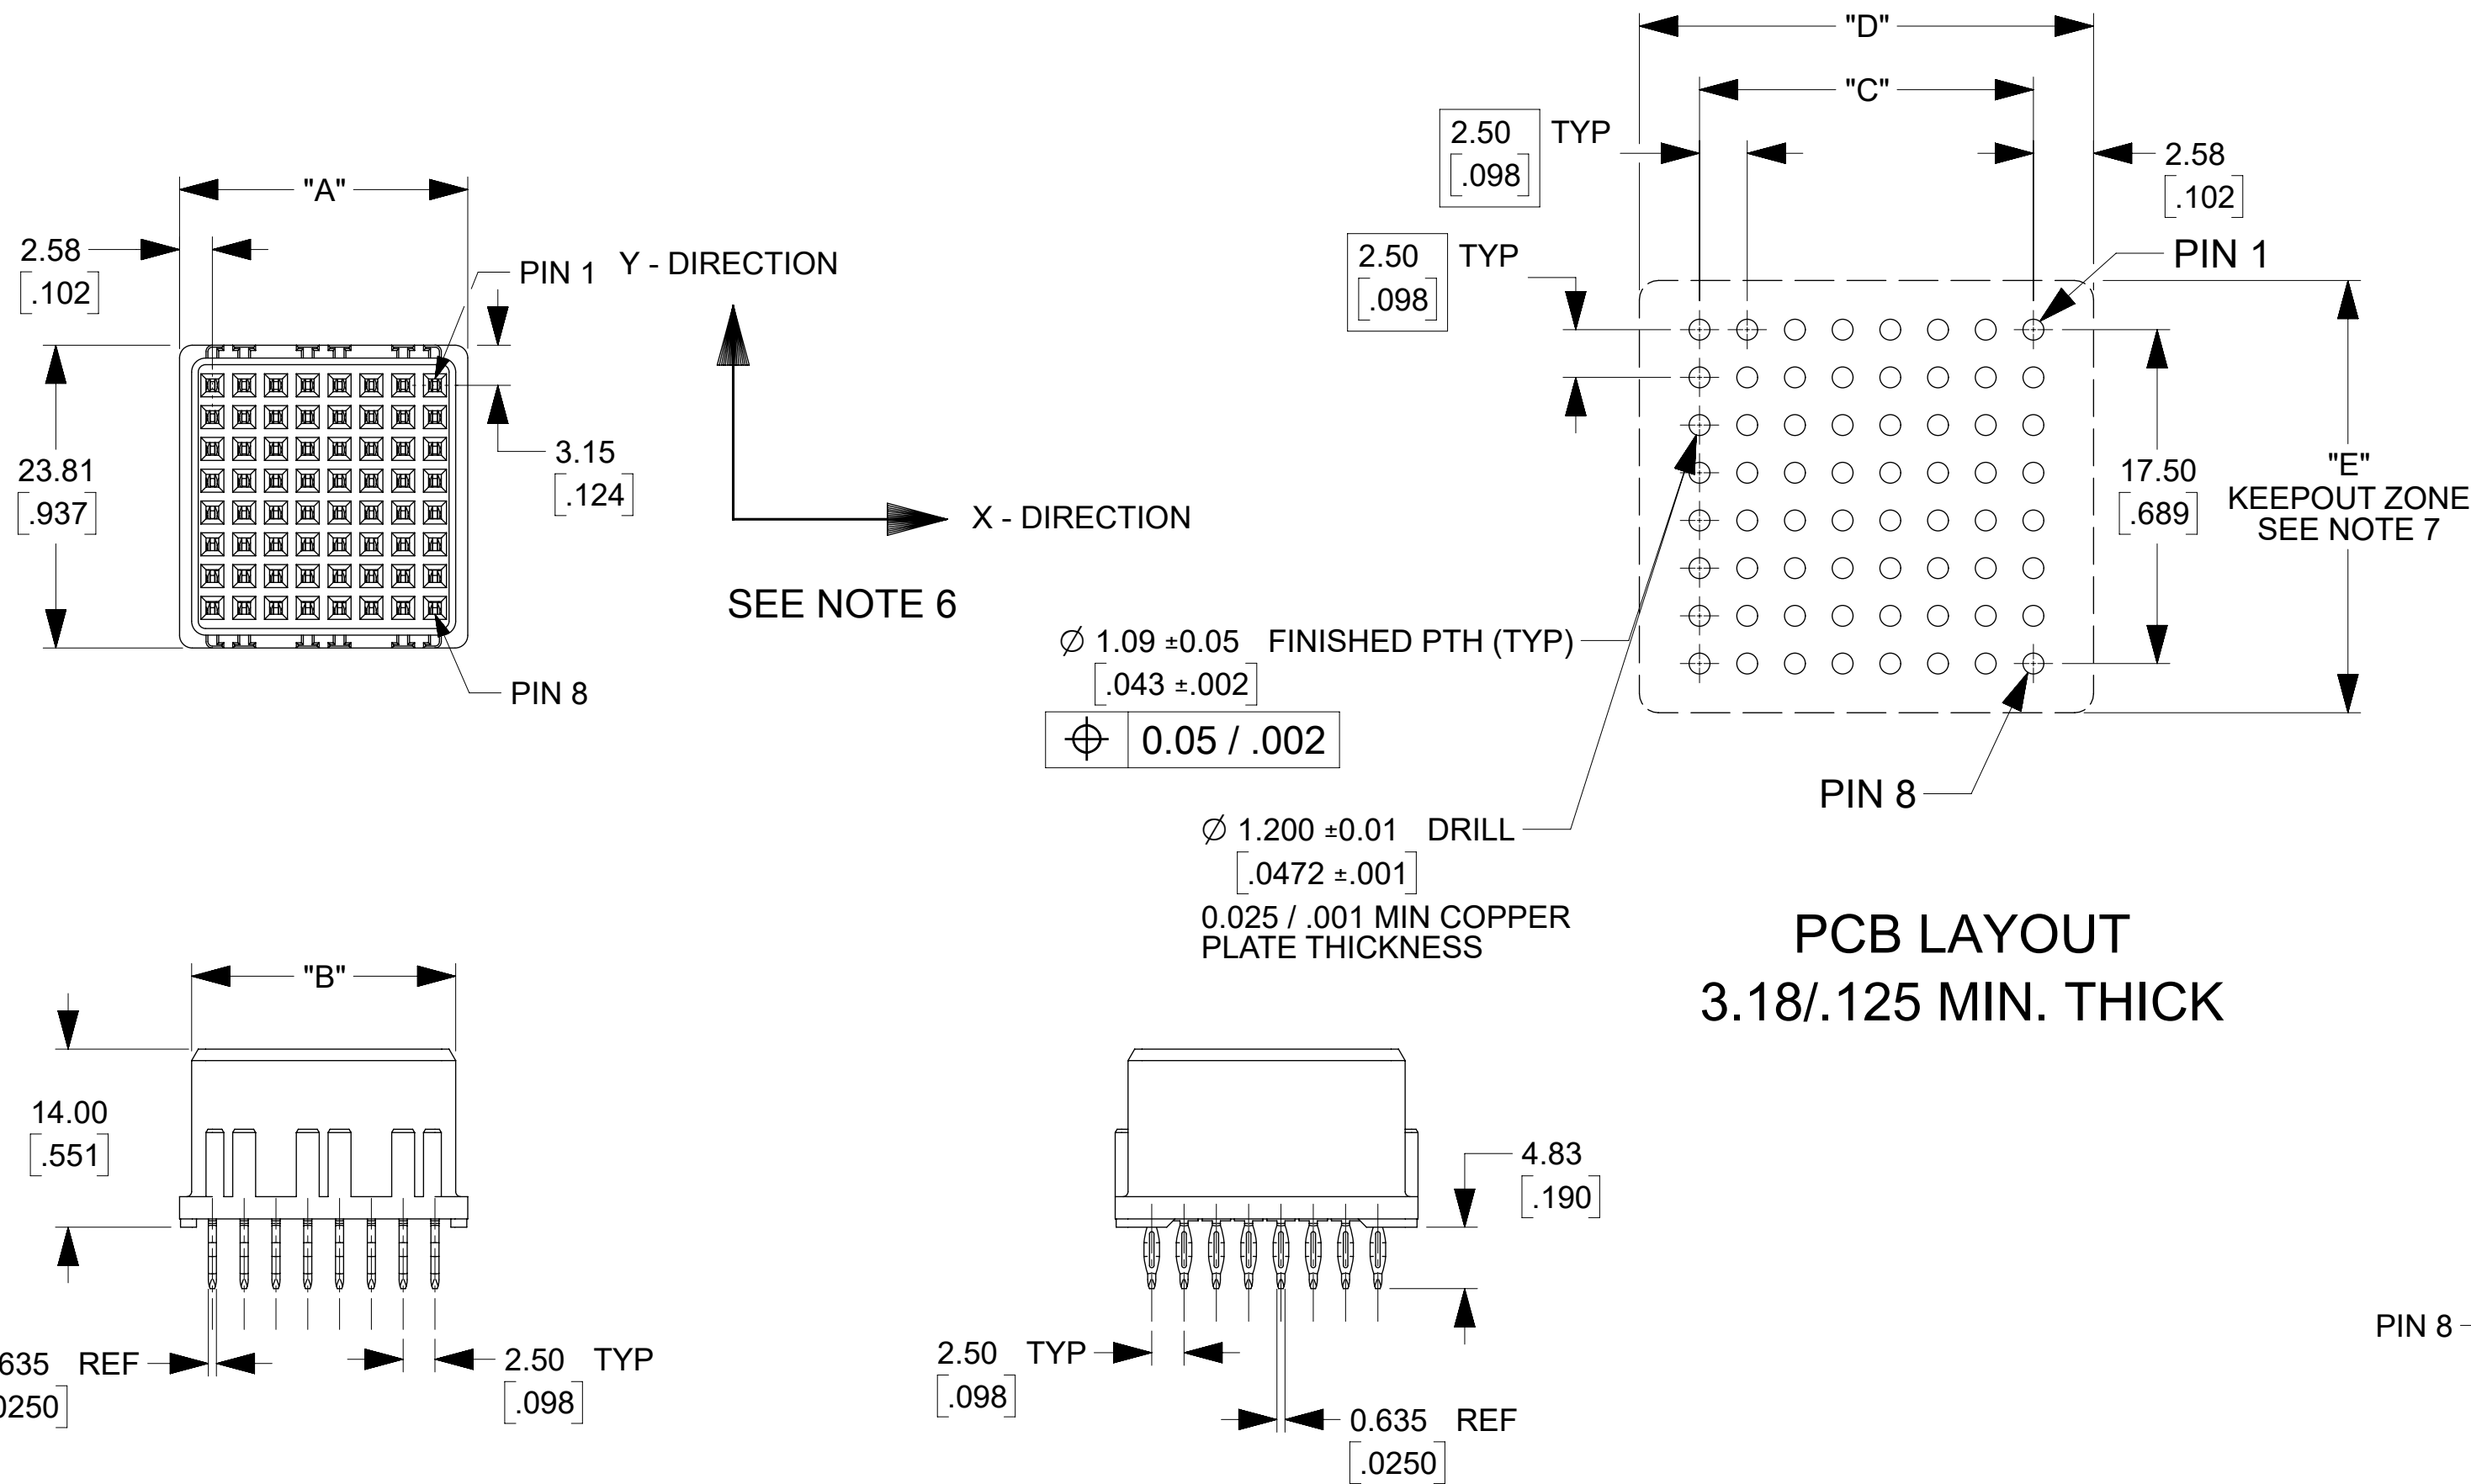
"A"
2.58
[.102]
PIN 1
Y - DIRECTION
23.81
[.937]
3.15
[.124]
X - DIRECTION
SEE NOTE 6
PIN 8

"D"
"C"
2.50 TYP
[.098]
2.58
[.102]
2.50 TYP
[.098]
PIN 1
17.50
[.689]
"E"
KEEPOUT ZONE
SEE NOTE 7
$\varnothing$ 1.09 ±0.05 FINISHED PTH (TYP)
[.043 ±.002]
0.05 / .002
PIN 8
$\varnothing$ 1.200 ±0.01 DRILL
[.0472 ±.001]
0.025 / .001 MIN COPPER
PLATE THICKNESS
PCB LAYOUT
3.18/.125 MIN. THICK

"B"
14.00
[.551]
635 REF
0250]
2.50 TYP
[.098]

4.83
[.190]
2.50 TYP
[.098]
0.635 REF
[.0250]
PIN 8